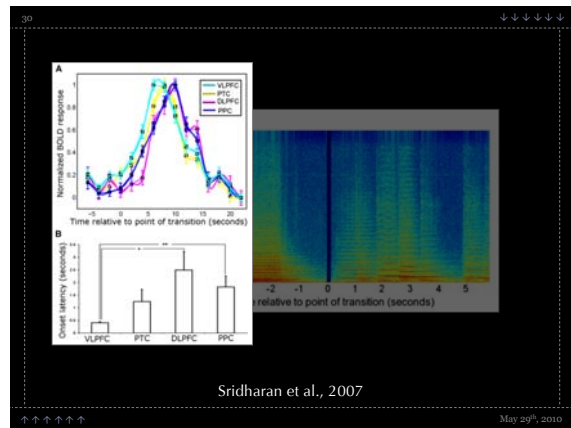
30

↓↓↓↓↓↓

A

VLPFC
PTC
DLPFC
PPC

Normalized BOLD response

1
0.8
0.6
0.4
0.2
0

-5 0 5 10 15 20

Time relative to point of transition (seconds)

B

Onset latency (seconds)

*
**

VLPFC PTC DLPFC PPC

-2 -1 0 1 2 3 4 5

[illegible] relative to point of transition (seconds)

Sridharan et al., 2007

↑↑↑↑↑↑

May 29$^{th}$, 2010